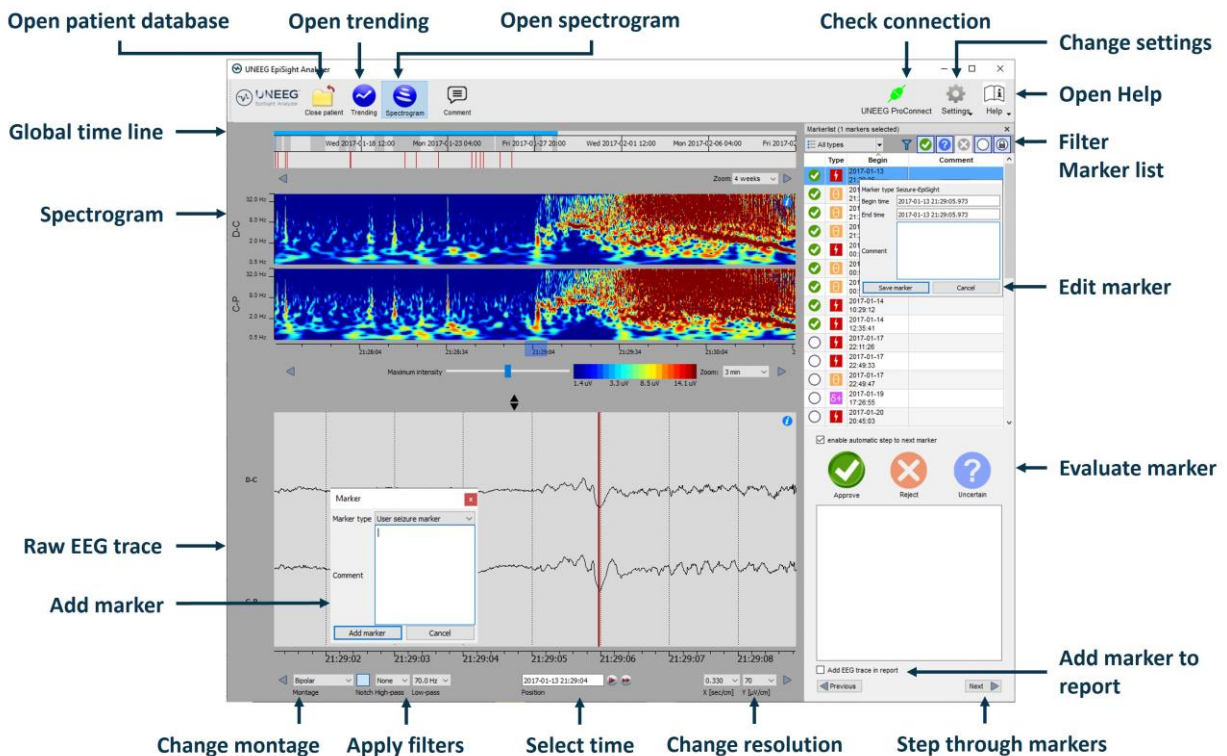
Open patient database
Open trending
Open spectrogram
Check connection
Change settings
Open Help
Global time line
Filter Marker list
Spectrogram
Edit marker
Evaluate marker
Raw EEG trace
Add marker
Add marker to report
Change montage
Apply filters
Select time
Change resolution
Step through markers

UNEEG EpiSight Analyzer
UNEEG EpiSight Analyzer
Close patient
Trending
Spectrogram
Comment
UNEEG ProConnect
Settings
Help

Wed 2017-01-18 12:00
Mon 2017-01-23 04:00
Fri 2017-01-27 20:00
Wed 2017-02-01 12:00
Mon 2017-02-06 04:00
Fri 2017-02
Zoom: 4 weeks

32.0 Hz
8.0 Hz
2.0 Hz
0.5 Hz
D-C
C-P
21:28:04
21:28:34
21:29:04
21:29:34
21:30:04
Maximum intensity
1.4 uV
3.3 uV
8.5 uV
14.1 uV
Zoom: 3 min

D-C
C-P

Marker
Marker type
User seizure marker
Comment
Add marker
Cancel

21:29:02
21:29:03
21:29:04
21:29:05
21:29:06
21:29:07
21:29:08

Bipolar
Montage
None
Notch
High-pass
70.0 Hz
Low-pass
2017-01-13 21:29:04
Position
0.330
X [sec/cm]
70
Y [µV/cm]

Markerlist (1 markers selected)
All types
Type
Begin
Comment
2017-01-13 21:29:05
Marker type Seizure-EpiSight
Begin time 2017-01-13 21:29:05.973
End time 2017-01-13 21:29:05.973
Comment
Save marker
Cancel
2017-01-14 10:29:12
2017-01-14 12:35:41
2017-01-17 22:11:26
2017-01-17 22:49:33
2017-01-17 22:49:47
2017-01-19 17:26:55
2017-01-20 20:45:03
enable automatic step to next marker
Approve
Reject
Uncertain
Add EEG trace in report
Previous
Next